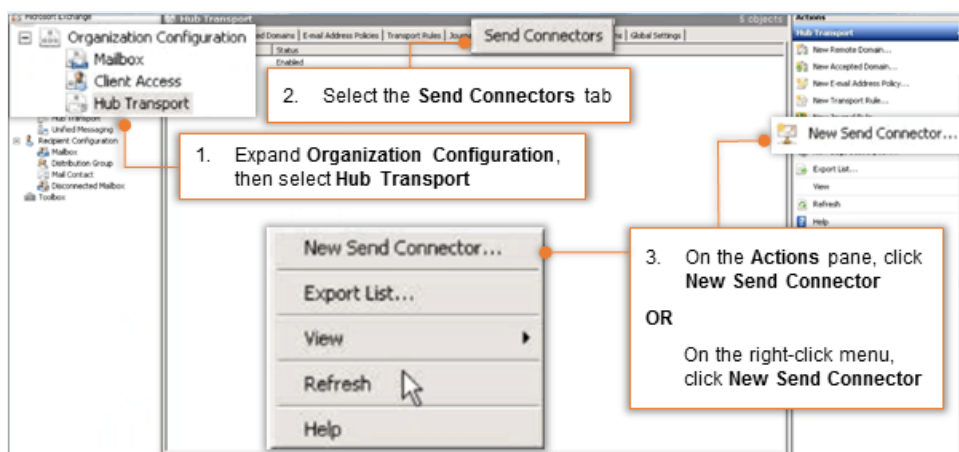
Microsoft Exchange

Organization Configuration
Mailbox
Client Access
Hub Transport

Hub Transport
Unified Messaging
Recipient Configuration
Mailbox
Distribution Group
Mail Contact
Disconnected Mailbox
Toolbox

Hub Transport

5 objects

ed Domains | E-mail Address Policies | Transport Rules | Journ

Send Connectors

s | Global Settings

Status
Enabled

2. Select the **Send Connectors** tab

1. Expand **Organization Configuration**, then select **Hub Transport**

Actions
Hub Transport
New Remote Domain...
New Accepted Domain...
New E-mail Address Policy...
New Transport Rule...

New Send Connector...

Export List...
View
Refresh
Help

New Send Connector...
Export List...
View
Refresh
Help

3. On the **Actions** pane, click **New Send Connector**

**OR**

On the right-click menu, click **New Send Connector**